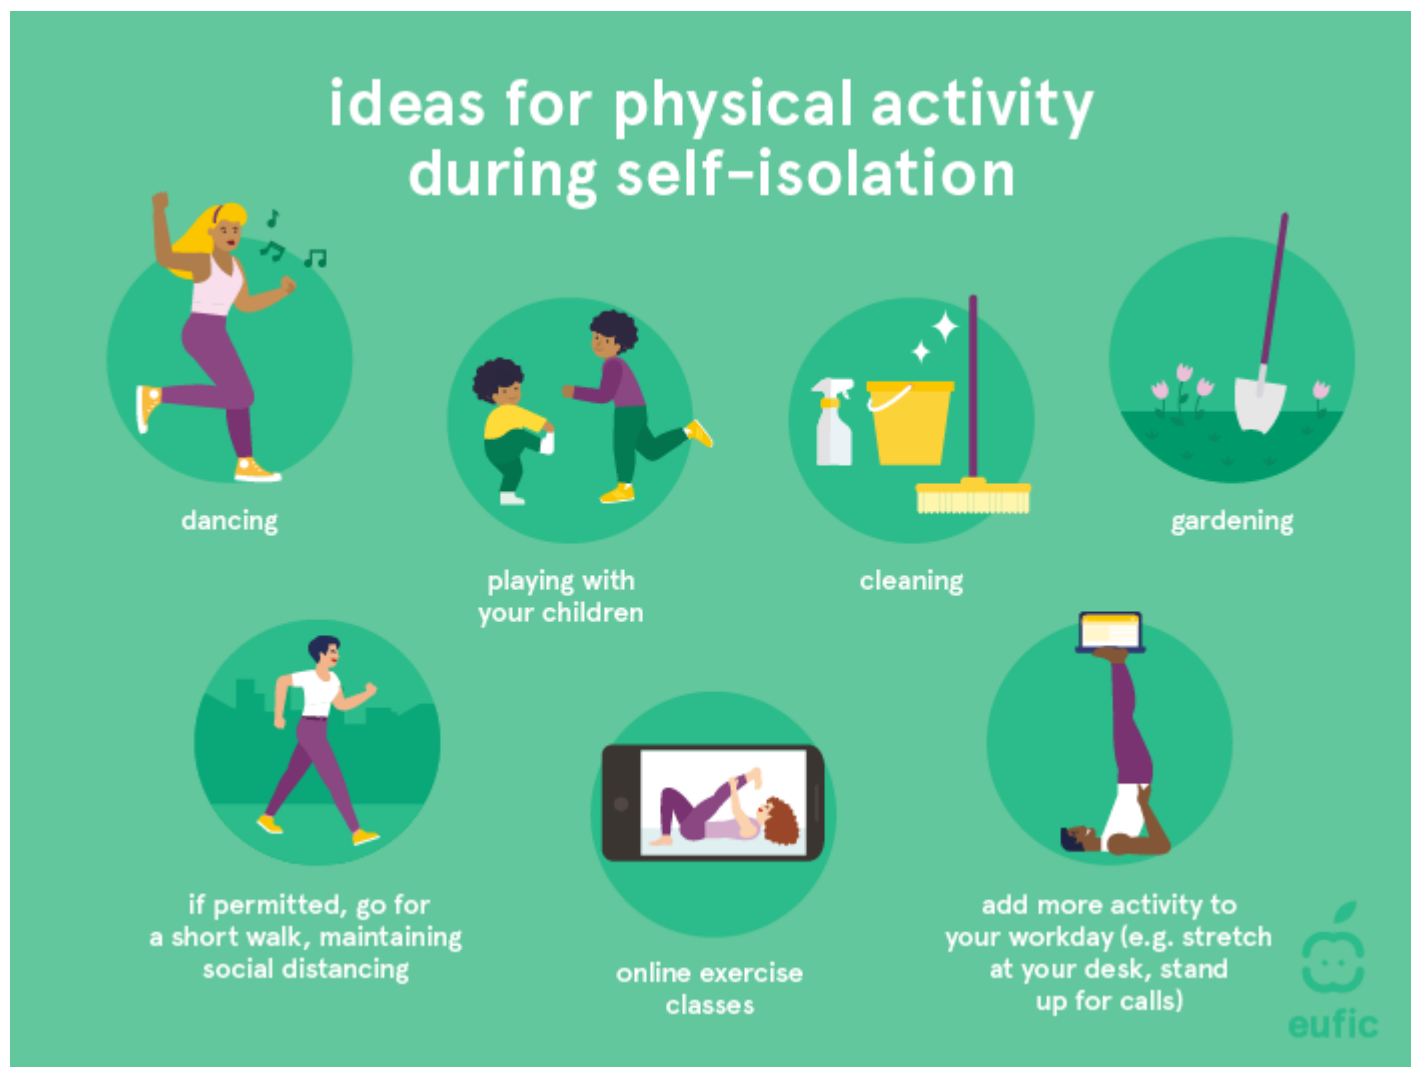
ideas for physical activity during self-isolation

dancing

playing with your children

cleaning

gardening

if permitted, go for a short walk, maintaining social distancing

online exercise classes

add more activity to your workday (e.g. stretch at your desk, stand up for calls)

eufic